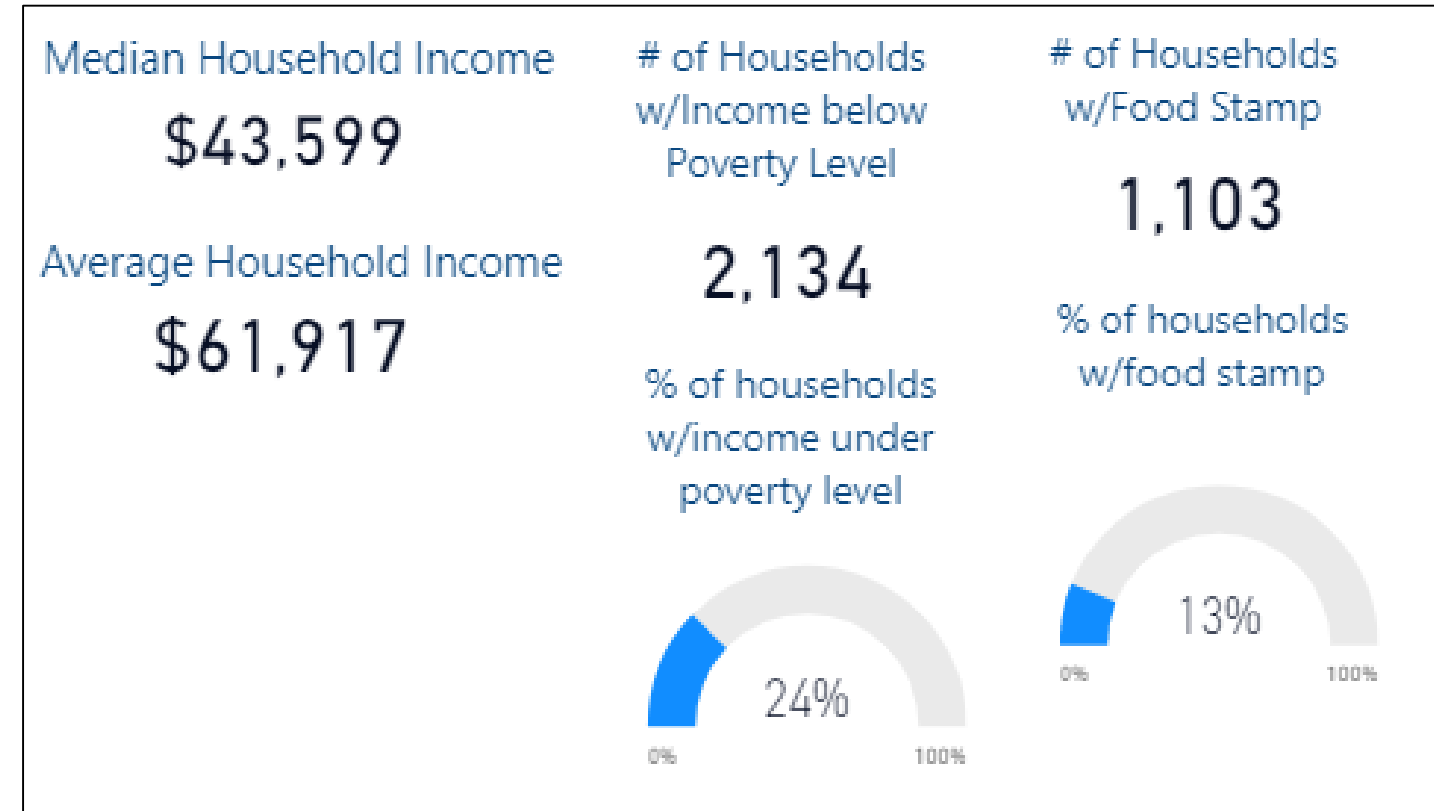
Median Household Income

$43,599

Average Household Income

$61,917

# of Households w/Income below Poverty Level

2,134

% of households w/income under poverty level

24%

0%

100%

# of Households w/Food Stamp

1,103

% of households w/food stamp

13%

0%

100%